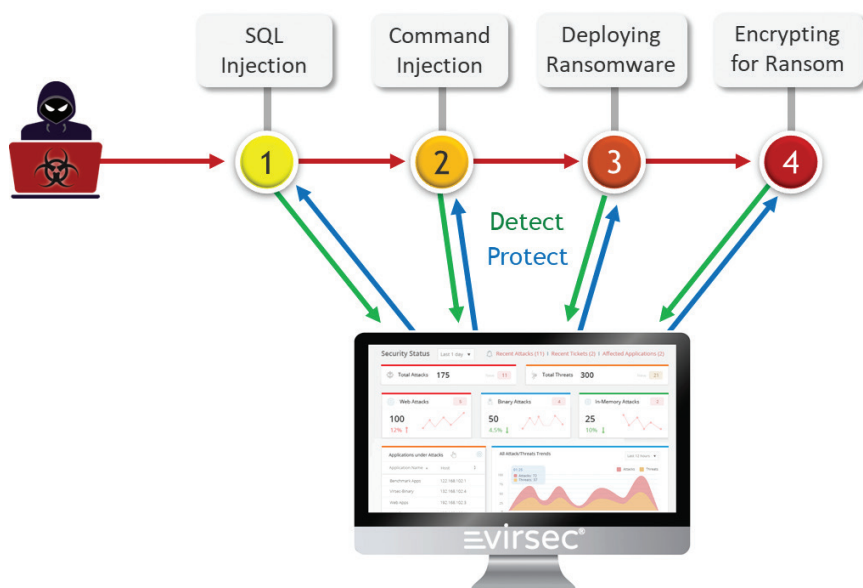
SQL Injection

Command Injection

Deploying Ransomware

Encrypting for Ransom

1

2

3

4

Detect

Protect

Security Status Last 1 day Recent Attacks (11) | Recent Tickets (2) | Affected Applications (2)

Total Attacks 175 11

Total Threats 300 21

Web Attacks 5
100
12%

Binary Attacks 4
50
4.5%

In-Memory Attacks 2
25
10%

Applications under Attacks

Application Name Host

Benchmark Apps 172.168.102.1

Virsec Binary 172.168.102.4

Web Apps 172.168.102.3

All Attack/Threats Trends

Last 12 hours

Attacks Threats

Attacks 15
Threats 20

virsec